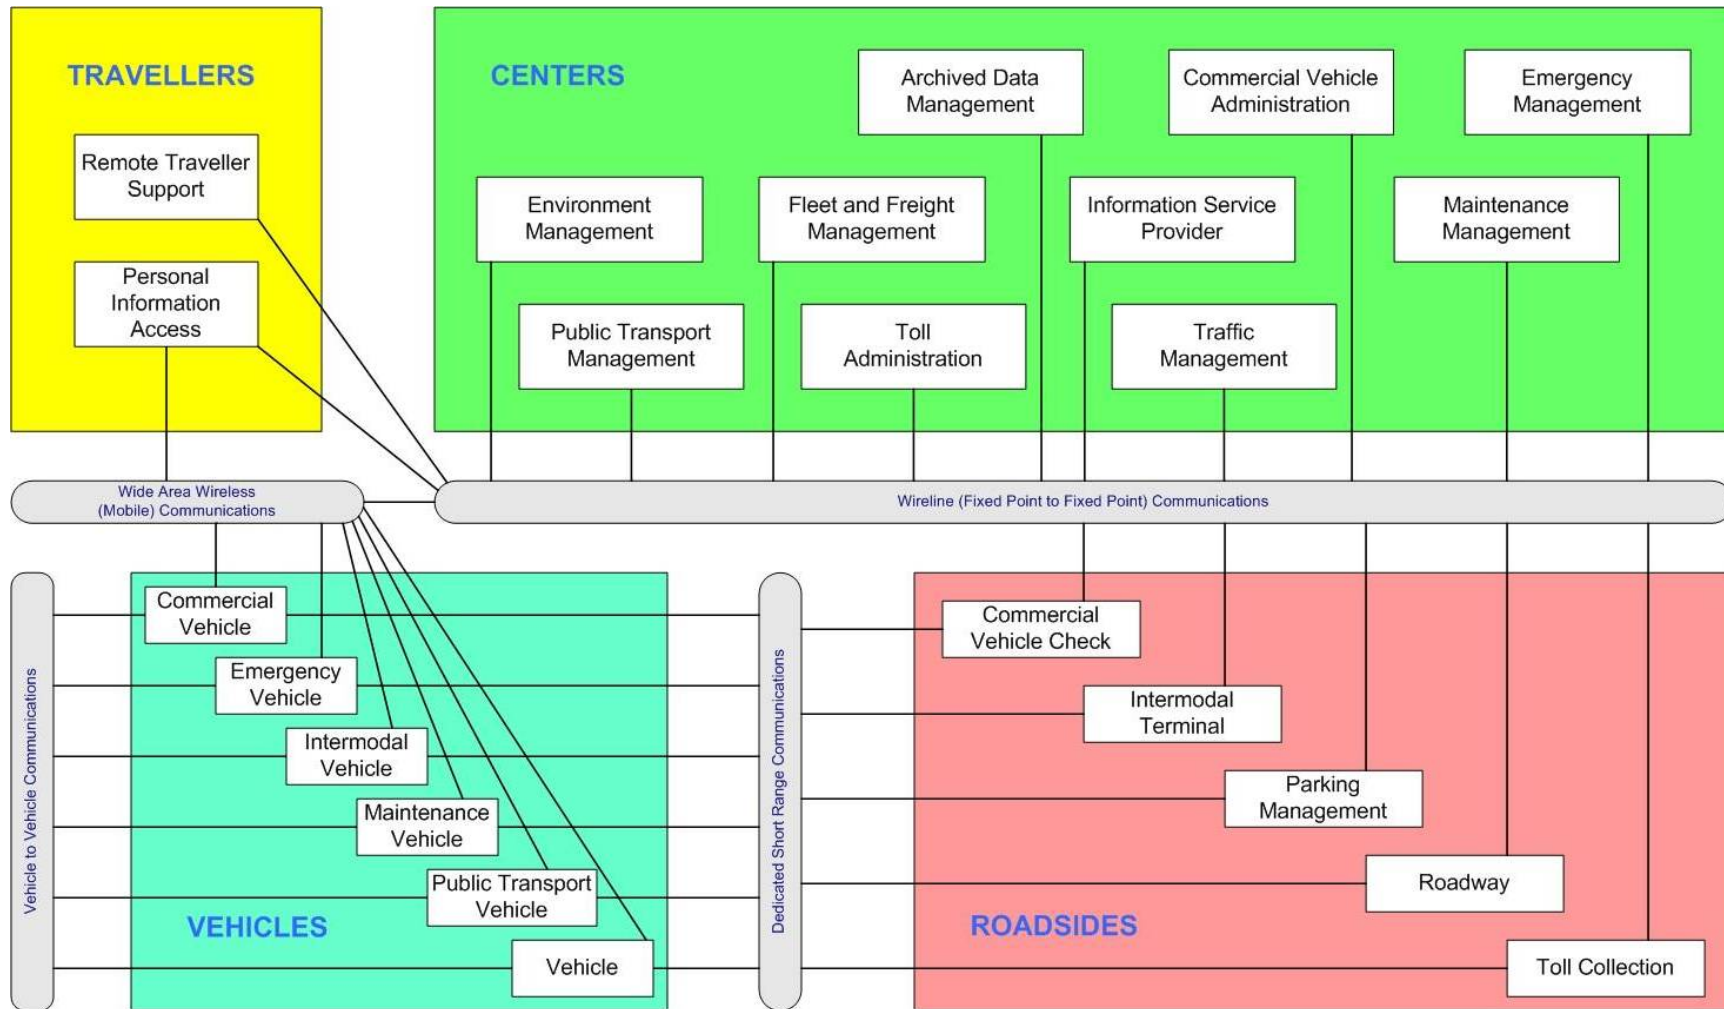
TRAVELLERS

Remote Traveller Support

Personal Information Access

CENTERS

Archived Data Management

Commercial Vehicle Administration

Emergency Management

Environment Management

Fleet and Freight Management

Information Service Provider

Maintenance Management

Public Transport Management

Toll Administration

Traffic Management

Wide Area Wireless (Mobile) Communications

Wireline (Fixed Point to Fixed Point) Communications

Vehicle to Vehicle Communications

Commercial Vehicle

Emergency Vehicle

Intermodal Vehicle

Maintenance Vehicle

Public Transport Vehicle

VEHICLES

Vehicle

Dedicated Short Range Communications

Commercial Vehicle Check

Intermodal Terminal

Parking Management

Roadway

ROADSIDES

Toll Collection